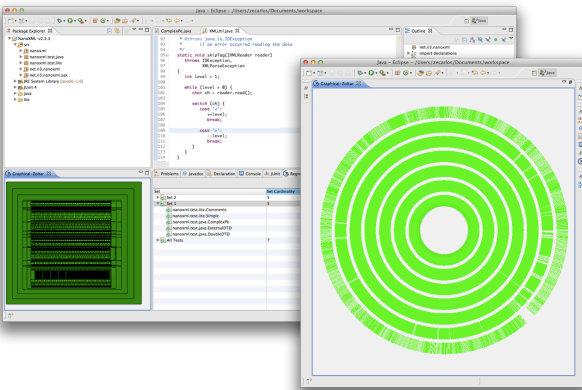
Java - Eclipse - /Users/zeculex/Documents/workspace

Package Explorer
NanoXML-v2.2.3
src
nanoxml
nanoxml.test
nanoxml.test.ins
net.n3.nanoxml
net.n3.nanoxml.sax
JRE System Library [JavaSE-1.6]
JUnit 4
Java
lib

ComplexPE.java
XMLUtil.java
92 * @throws java.io.IOException
93 * if an error occurred reading the data
94 */
95 static void skipTag(IXMLReader reader)
96 throws IOException,
97 XMLParseException
98 {
99 int level = 1;
100
101 while (level > 0) {
102 char ch = reader.read();
103
104 switch (ch) {
105 case '<':
106 ++level;
107 break;
108
109 case '>':
110 --level;
111 break;
112 }
113 }
114 }
115

Outline
net.n3.nanoxml
import declarations

Graphical-Zoiker

Problems
Javadoc
Declaration
Console
JUnit
Set
Set Cardinality
Set 2
Set 1
nanoxml.test.ins.Comments
nanoxml.test.ins.Simple
nanoxml.test.java.ComplexPe
nanoxml.test.java.ExternalDTD
nanoxml.test.java.DoubleDTD
All Tests
0
5
7

Java - Eclipse - /Users/zeculex/Documents/workspace
Java
Graphical-Zoiker